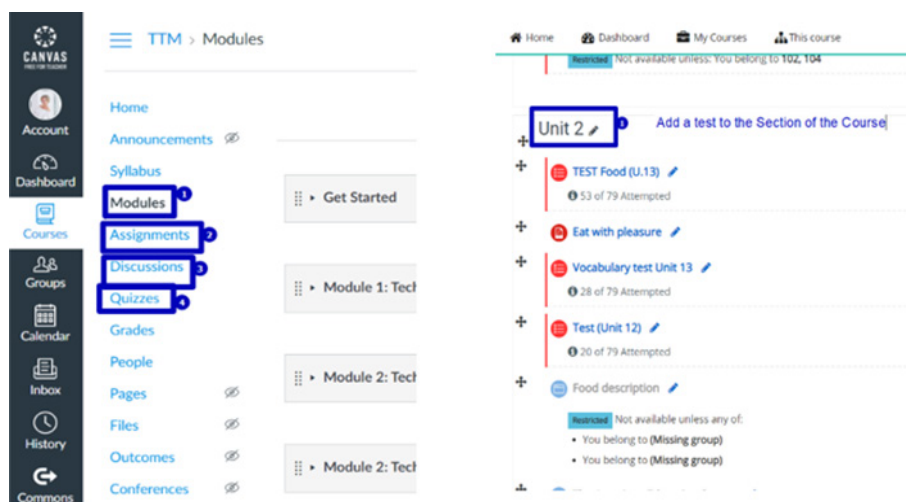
CANVAS
FREE FOR TEACHER

Account

Dashboard

Courses

Groups

Calendar

Inbox

History

Commons

TTM > Modules

Home
Announcements
Syllabus
Modules 1
Assignments 2
Discussions 3
Quizzes 4
Grades
People
Pages
Files
Outcomes
Conferences

Get Started

Module 1: Tech

Module 2: Tech

Module 2: Tech

Home Dashboard My Courses This course

Restricted Not available unless: You belong to 102, 104

Unit 2 1 Add a test to the Section of the Course

TEST Food (U.13)
53 of 79 Attempted

Eat with pleasure

Vocabulary test Unit 13
28 of 79 Attempted

Test (Unit 12)
20 of 79 Attempted

Food description

Restricted Not available unless any of:
• You belong to (Missing group)
• You belong to (Missing group)